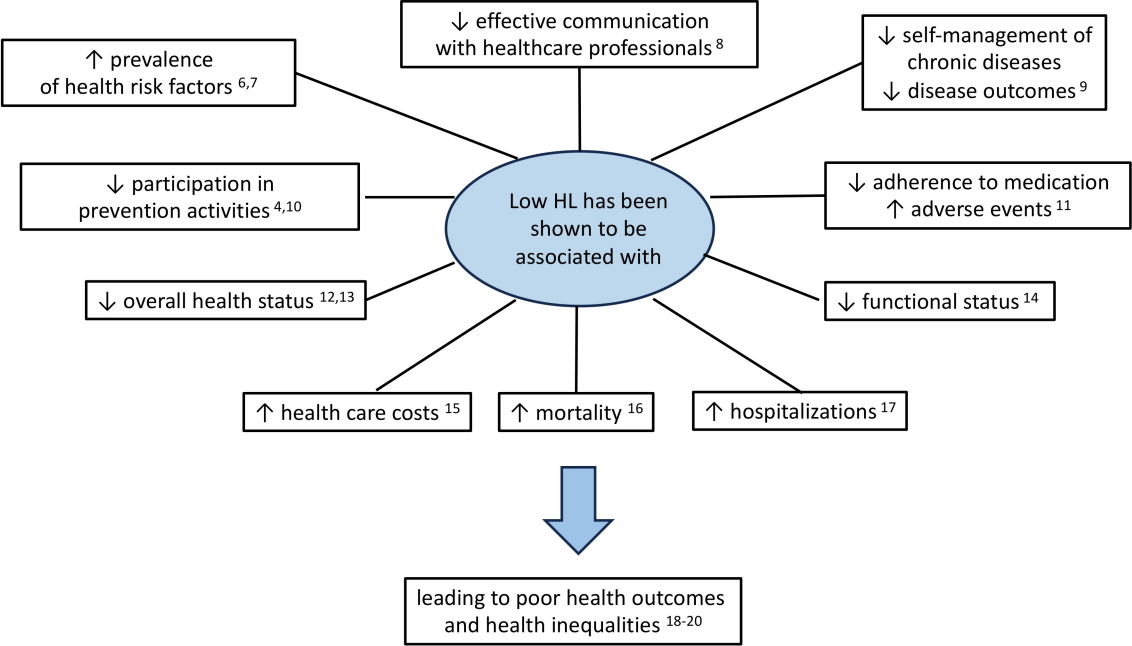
↓ effective communication with healthcare professionals $^{8}$

↑ prevalence of health risk factors $^{6,7}$

↓ self-management of chronic diseases
↓ disease outcomes $^{9}$

↓ participation in prevention activities $^{4,10}$

Low HL has been shown to be associated with

↓ adherence to medication
↑ adverse events $^{11}$

↓ overall health status $^{12,13}$

↓ functional status $^{14}$

↑ health care costs $^{15}$

↑ mortality $^{16}$

↑ hospitalizations $^{17}$

leading to poor health outcomes and health inequalities $^{18\text{-}20}$